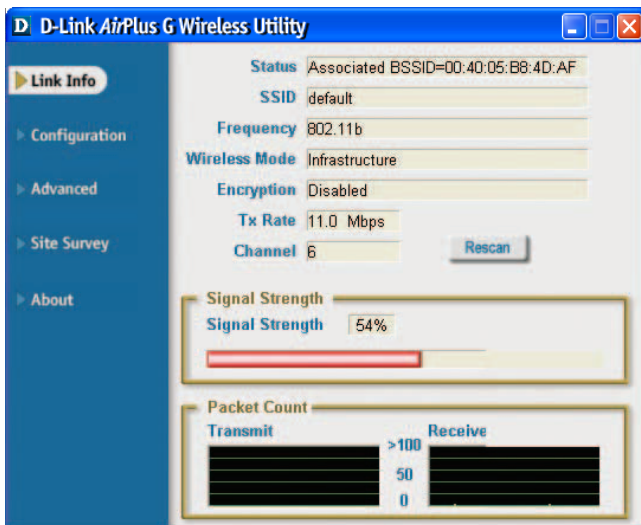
D D-Link AirPlus G Wireless Utility

Link Info

Configuration

Advanced

Site Survey

About

Status Associated BSSID=00:40:05:B8:4D:AF

SSID default

Frequency 802.11b

Wireless Mode Infrastructure

Encryption Disabled

Tx Rate 11.0 Mbps

Channel 6

Rescan

Signal Strength

Signal Strength 54%

Packet Count

Transmit

Receive

>100

50

0